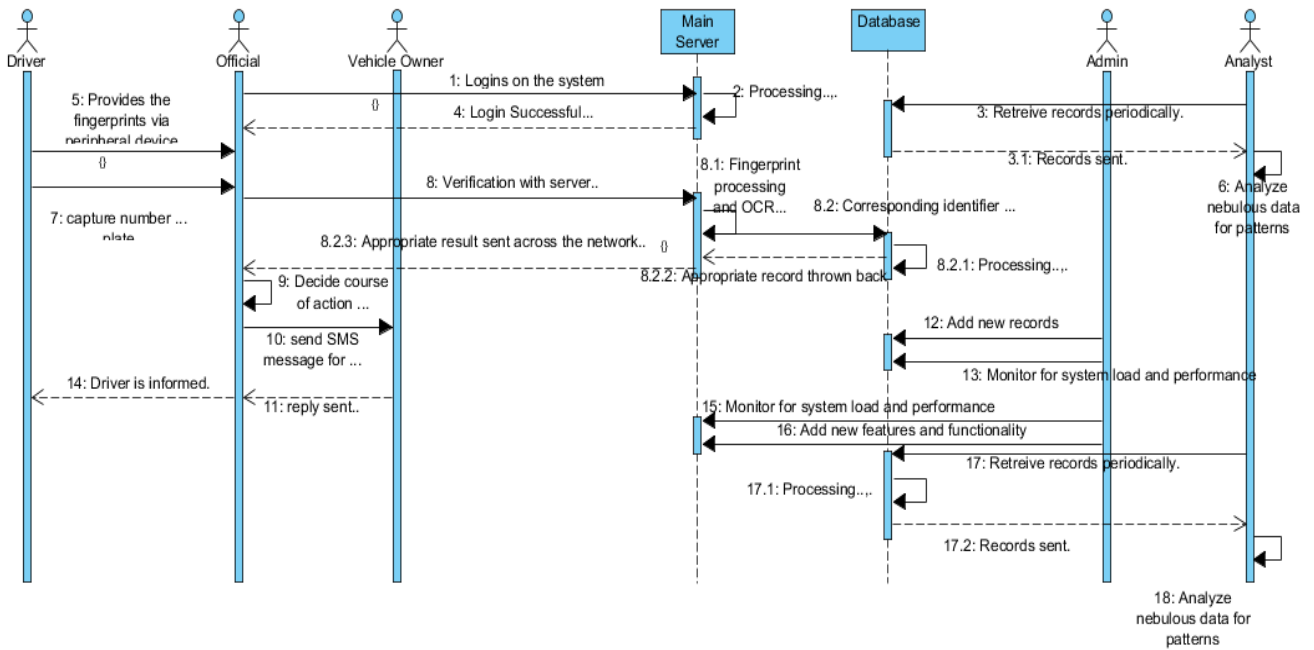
Driver

Official

Vehicle Owner

Main Server

Database

Admin

Analyst

1: Logins on the system

2: Processing..,.

{}

4: Login Successful...

3: Retreive records periodically.

5: Provides the fingerprints via peripheral device

3.1: Records sent.

{}

8.1: Fingerprint processing and OCR...

6: Analyze nebulous data for patterns

8: Verification with server..

7: capture number ... plate

8.2: Corresponding identifier ...

8.2.3: Appropriate result sent across the network..

{}

8.2.1: Processing..,.

8.2.2: Appropriate record thrown back

9: Decide course of action ...

12: Add new records

10: send SMS message for ...

13: Monitor for system load and performance

14: Driver is informed.

11: reply sent..

15: Monitor for system load and performance

16: Add new features and functionality

17: Retreive records periodically.

17.1: Processing..,.

17.2: Records sent.

18: Analyze nebulous data for patterns